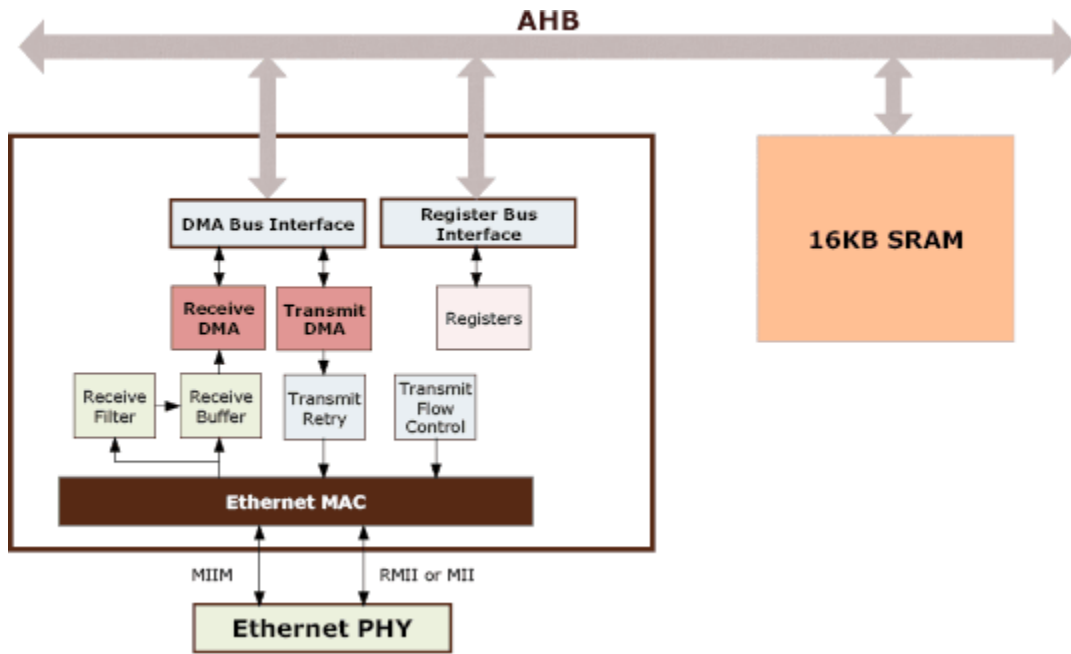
AHB

DMA Bus Interface

Register Bus Interface

16KB SRAM

Receive DMA

Transmit DMA

Registers

Receive Filter

Receive Buffer

Transmit Retry

Transmit Flow Control

Ethernet MAC

MIIM

RMII or MII

Ethernet PHY